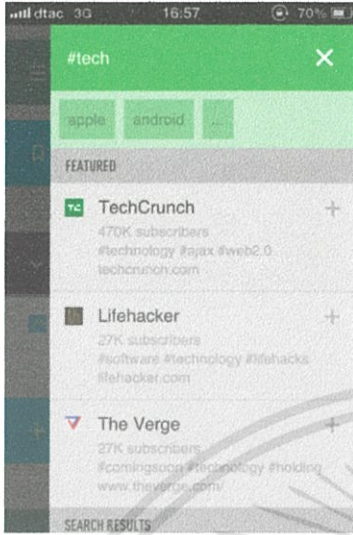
dtac 3G 16:57 70%

#tech

apple android ...

FEATURED

TC TechCrunch
470K subscribers
#technology #ajax #web2.0
techcrunch.com

Lifehacker
27K subscribers
#software #technology #lifehacks
lifehacker.com

The Verge
27K subscribers
#comingsoon #technology #holding
www.theverge.com/

SEARCH RESULTS